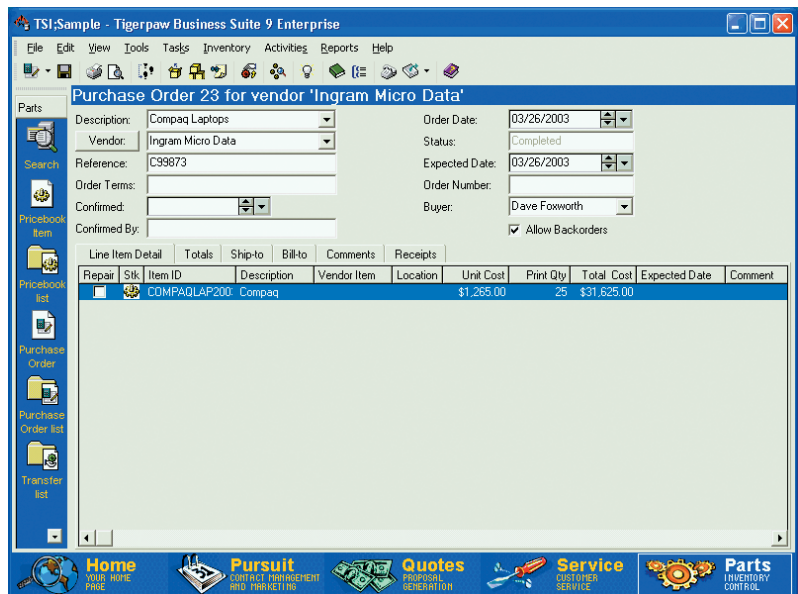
TSI;Sample - Tigerpaw Business Suite 9 Enterprise

File Edit View Tools Tasks Inventory Activities Reports Help

Parts

Search

Pricebook Item

Pricebook list

Purchase Order

Purchase Order list

Transfer list

Purchase Order 23 for vendor 'Ingram Micro Data'

Description: Compaq Laptops

Vendor: Ingram Micro Data

Reference: C99873

Order Terms:

Confirmed:

Confirmed By:

Order Date: 03/26/2003

Status: Completed

Expected Date: 03/26/2003

Order Number:

Buyer: Dave Foxworth

Allow Backorders

Line Item Detail | Totals | Ship-to | Bill-to | Comments | Receipts

| Repair | Stk | Item ID | Description | Vendor Item | Location | Unit Cost | Print Qty | Total Cost | Expected Date | Comment |
|---|---|---|---|---|---|---|---|---|---|---|
| | | COMPAQLAP200 | Compaq | | | $1,265.00 | 25 | $31,625.00 | | |

Home YOUR HOME PAGE

Pursuit CONTACT MANAGEMENT AND MARKETING

Quotes PROPOSAL GENERATION

Service CUSTOMER SERVICE

Parts INVENTORY CONTROL